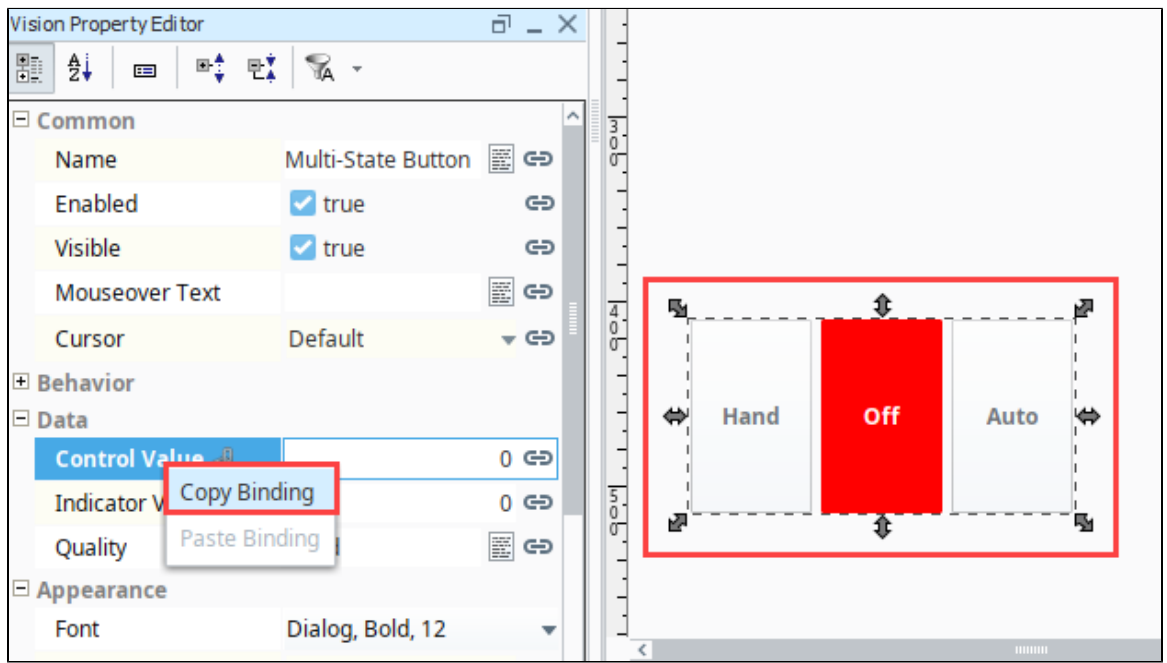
Vision Property Editor

Common
Name | Multi-State Button
Enabled | true
Visible | true
Mouseover Text |
Cursor | Default
Behavior
Data
Control Value | 0
Indicator V | 0
Quality
Copy Binding
Paste Binding
Appearance
Font | Dialog, Bold, 12

300
400
500

Hand
Off
Auto